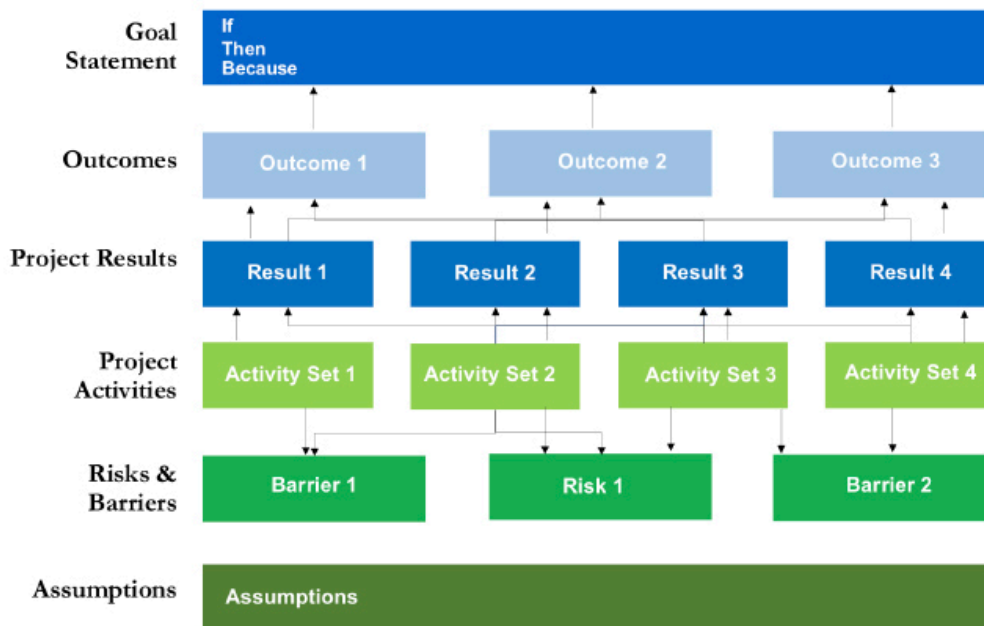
Goal Statement

If
Then
Because

Outcomes

Outcome 1

Outcome 2

Outcome 3

Project Results

Result 1

Result 2

Result 3

Result 4

Project Activities

Activity Set 1

Activity Set 2

Activity Set 3

Activity Set 4

Risks & Barriers

Barrier 1

Risk 1

Barrier 2

Assumptions

Assumptions